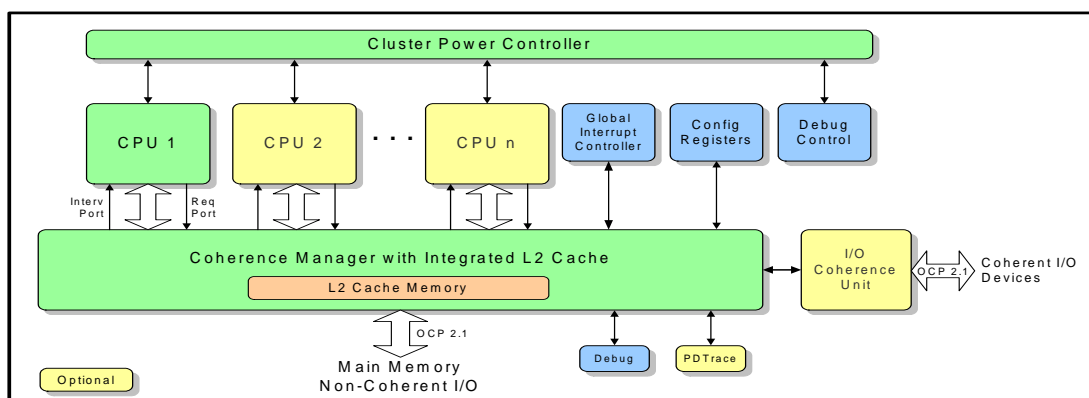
Cluster Power Controller

CPU 1

CPU 2

. . .

CPU n

Global Interrupt Controller

Config Registers

Debug Control

Interv Port

Req Port

Coherence Manager with Integrated L2 Cache

L2 Cache Memory

I/O Coherence Unit

OCP 2.1

Coherent I/O Devices

OCP 2.1

Main Memory
Non-Coherent I/O

Debug

PDTrace

Optional